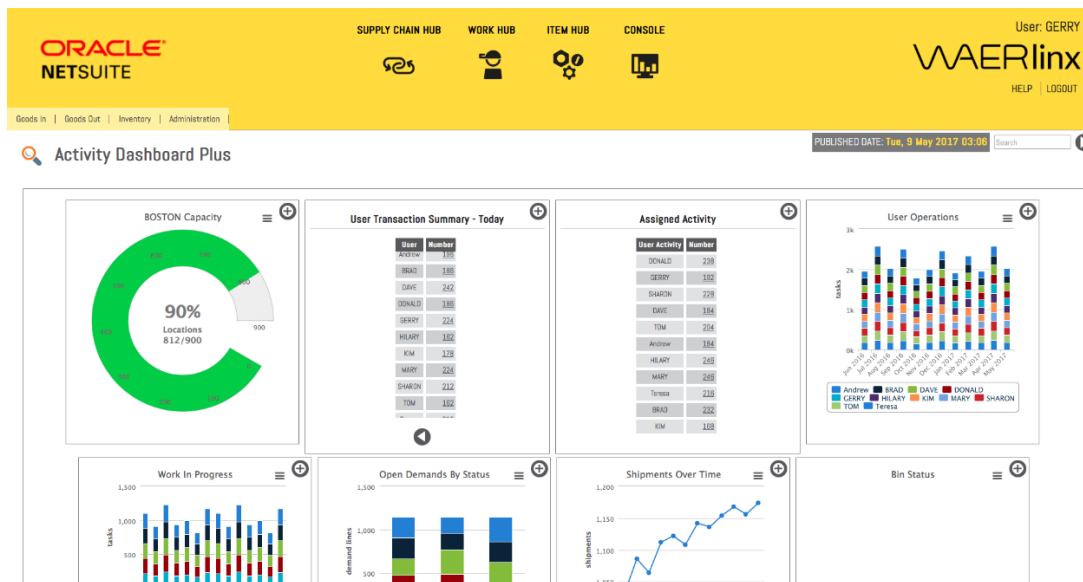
ORACLE NETSUITE

SUPPLY CHAIN HUB | WORK HUB | ITEM HUB | CONSOLE

User: GERRY

WAERlinx

HELP | LOGOUT

Goods In | Goods Out | Inventory | Administration

Activity Dashboard Plus

PUBLISHED DATE: Tue, 9 May 2017 03:06

Search

BOSTON Capacity

90%
Locations
812/900

900

User Transaction Summary - Today

| User | Number |
|---|---|
| Andrew | 186 |
| BRAD | 186 |
| DAVE | 242 |
| DONALD | 186 |
| GERRY | 224 |
| HILARY | 182 |
| KIM | 178 |
| MARY | 224 |
| SHARON | 212 |
| TOM | 162 |

Assigned Activity

| User Activity | Number |
|---|---|
| DONALD | 238 |
| GERRY | 182 |
| SHARON | 229 |
| DAVE | 184 |
| TOM | 204 |
| Andrew | 184 |
| HILARY | 249 |
| MARY | 249 |
| Teresa | 218 |
| BRAD | 232 |
| KIM | 168 |

User Operations

3k
2k
1k
0k
tasks

Jun 2016 Jul 2016 Aug 2016 Sep 2016 Oct 2016 Nov 2016 Dec 2016 Jan 2017 Feb 2017 Mar 2017 Apr 2017 May 2017

Andrew BRAD DAVE DONALD GERRY HILARY KIM MARY SHARON TOM Teresa

Work In Progress

1,500
1,000
500
tasks

Open Demands By Status

1,500
1,000
500
demand lines

Shipments Over Time

1,200
1,150
1,100
shipments

Bin Status